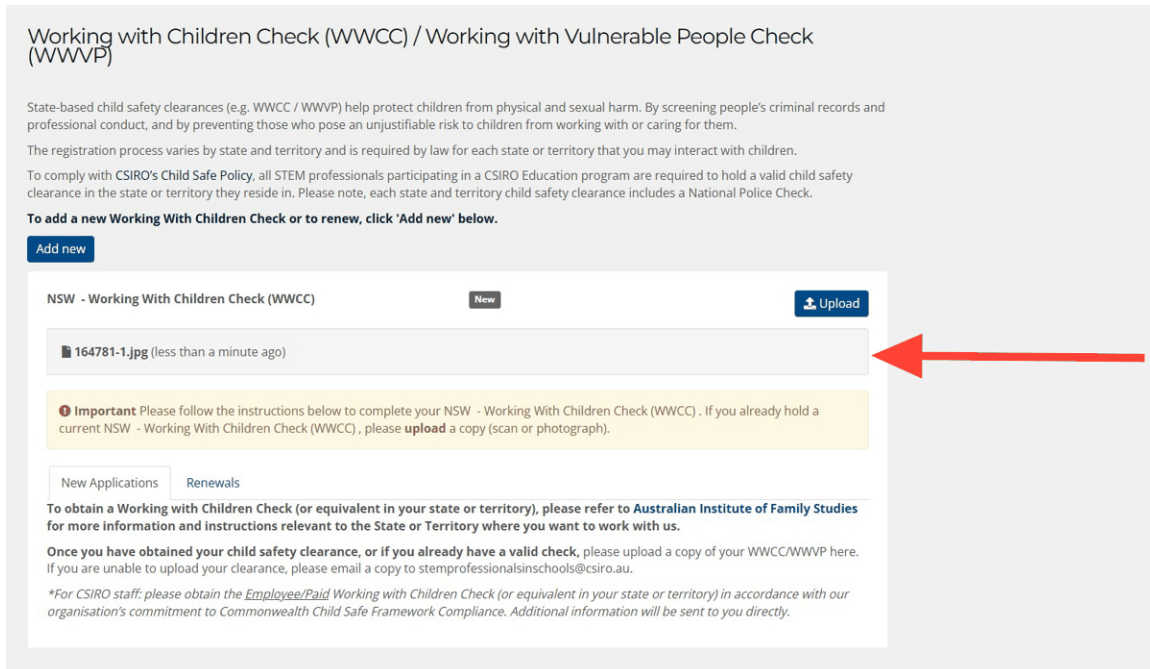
Working with Children Check (WWCC) / Working with Vulnerable People Check (WWVP)

State-based child safety clearances (e.g. WWCC / WWVP) help protect children from physical and sexual harm. By screening people's criminal records and professional conduct, and by preventing those who pose an unjustifiable risk to children from working with or caring for them.

The registration process varies by state and territory and is required by law for each state or territory that you may interact with children.

To comply with CSIRO's Child Safe Policy, all STEM professionals participating in a CSIRO Education program are required to hold a valid child safety clearance in the state or territory they reside in. Please note, each state and territory child safety clearance includes a National Police Check.

To add a new Working With Children Check or to renew, click 'Add new' below.

Add new

NSW - Working With Children Check (WWCC)

New

Upload

164781-1.jpg (less than a minute ago)

Important Please follow the instructions below to complete your NSW - Working With Children Check (WWCC) . If you already hold a current NSW - Working With Children Check (WWCC) , please upload a copy (scan or photograph).

New Applications

Renewals

To obtain a Working with Children Check (or equivalent in your state or territory), please refer to Australian Institute of Family Studies for more information and instructions relevant to the State or Territory where you want to work with us.

Once you have obtained your child safety clearance, or if you already have a valid check, please upload a copy of your WWCC/WWVP here. If you are unable to upload your clearance, please email a copy to stemprofessionalsinschools@csiro.au.

*For CSIRO staff: please obtain the Employee/Paid Working with Children Check (or equivalent in your state or territory) in accordance with our organisation's commitment to Commonwealth Child Safe Framework Compliance. Additional information will be sent to you directly.